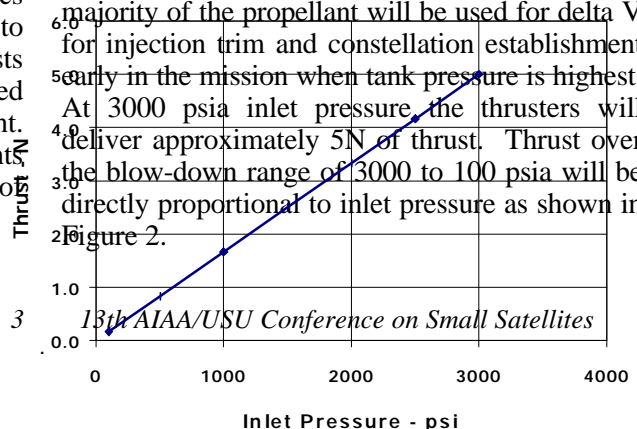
es
to
sts
ed
nt.
nts,
of

majority of the propellant will be used for delta V for injection trim and constellation establishment early in the mission when tank pressure is highest. At 3000 psia inlet pressure the thrusters will deliver approximately 5N of thrust. Thrust over the blow-down range of 3000 to 100 psia will be directly proportional to inlet pressure as shown in Figure 2.

3 13th AIAA/USU Conference on Small Satellites

6.0
5.0
4.0
3.0
2.0
1.0
0.0

Thrust - N

0 1000 2000 3000 4000

Inlet Pressure - psi